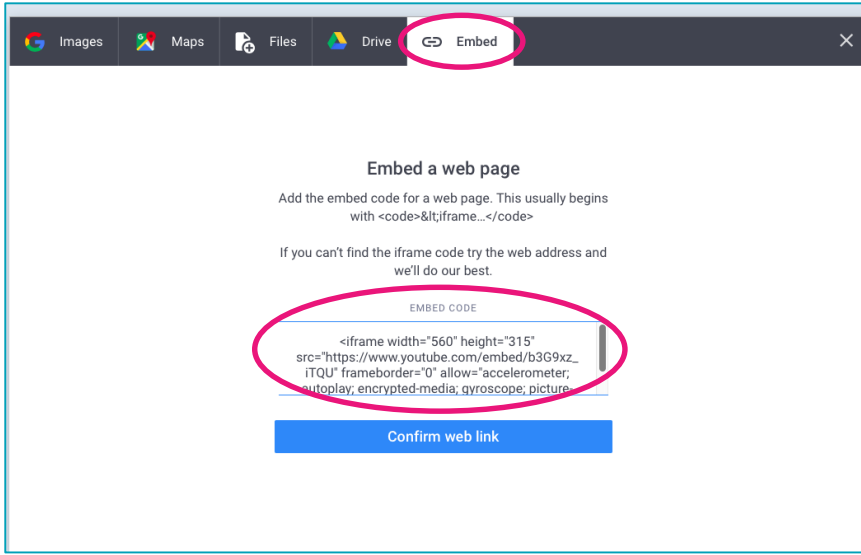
Images Maps Files Drive Embed ×

Embed a web page

Add the embed code for a web page. This usually begins with <code>&lt;iframe…</code>

If you can't find the iframe code try the web address and we'll do our best.

EMBED CODE

<iframe width="560" height="315" src="https://www.youtube.com/embed/b3G9xz_iTQU" frameborder="0" allow="accelerometer; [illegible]utoplay; encrypted-media; gyroscope; picture-

Confirm web link